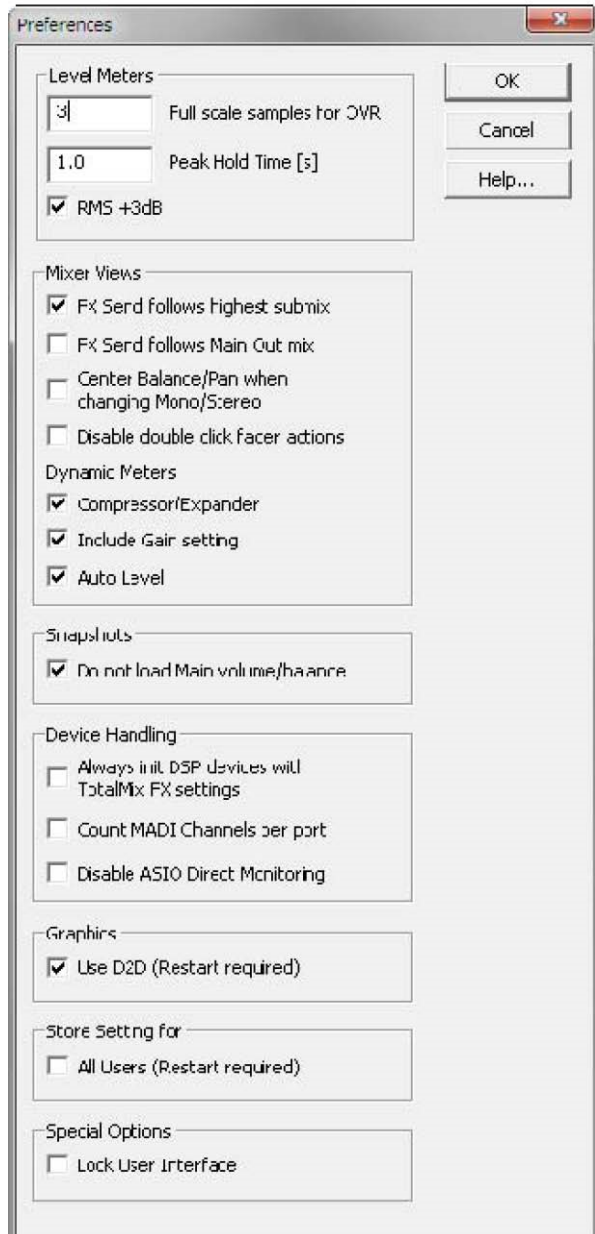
Preferences

Level Meters

3 Full scale samples for OVR

1.0 Peak Hold Time [s]

RMS +3dB

Mixer Views

FX Send follows highest submix

FX Send follows Main Out mix

Center Balance/Pan when changing Mono/Stereo

Disable double click fader actions

Dynamic Meters

Compressor/Expander

Include Gain setting

Auto Level

Snapshots

Do not load Main volume/balance

Device Handling

Always init DSP devices with TotalMix FX settings

Count MADI Channels per port

Disable ASIO Direct Monitoring

Graphics

Use D2D (Restart required)

Store Setting for

All Users (Restart required)

Special Options

Lock User Interface

OK

Cancel

Help...